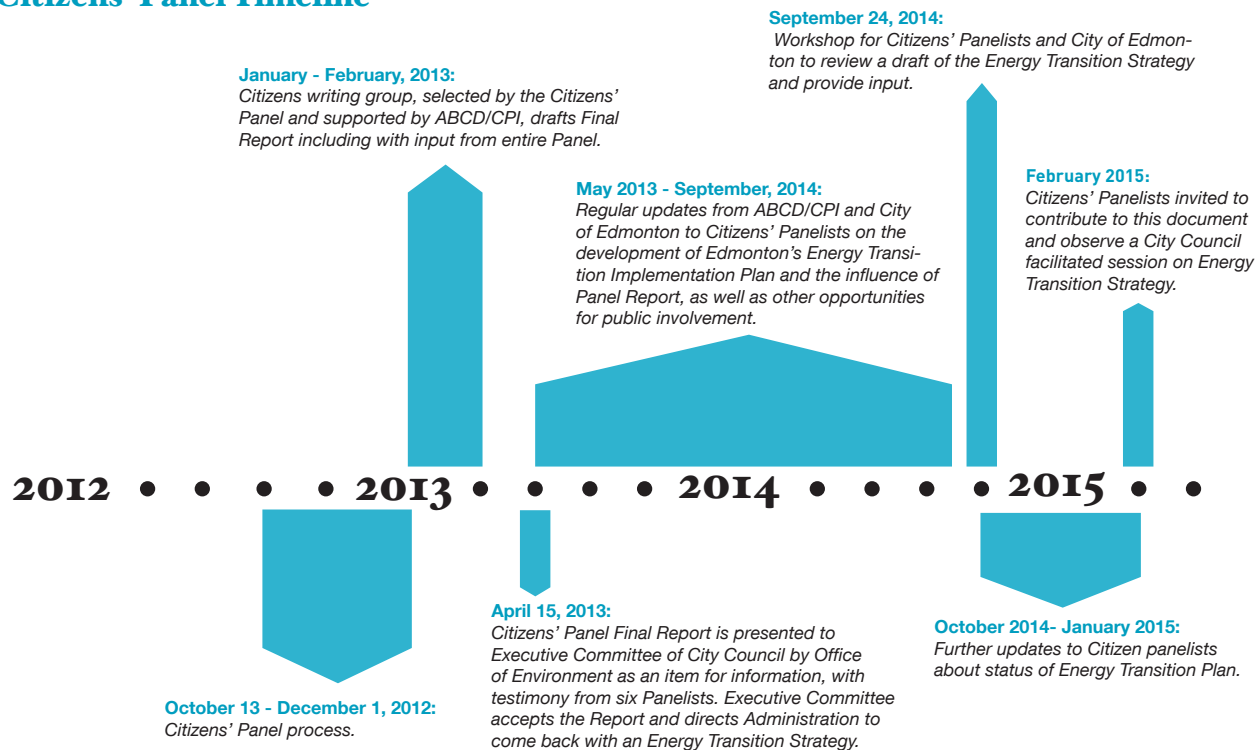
Citizens' Panel Timeline

September 24, 2014:
Workshop for Citizens' Panelists and City of Edmonton to review a draft of the Energy Transition Strategy and provide input.

January - February, 2013:
Citizens writing group, selected by the Citizens' Panel and supported by ABCD/CPI, drafts Final Report including with input from entire Panel.

February 2015:
Citizens' Panelists invited to contribute to this document and observe a City Council facilitated session on Energy Transition Strategy.

May 2013 - September, 2014:
Regular updates from ABCD/CPI and City of Edmonton to Citizens' Panelists on the development of Edmonton's Energy Transition Implementation Plan and the influence of Panel Report, as well as other opportunities for public involvement.

2012 • • • • 2013 • • • • 2014 • • • • 2015 • •

April 15, 2013:
Citizens' Panel Final Report is presented to Executive Committee of City Council by Office of Environment as an item for information, with testimony from six Panelists. Executive Committee accepts the Report and directs Administration to come back with an Energy Transition Strategy.

October 2014- January 2015:
Further updates to Citizen panelists about status of Energy Transition Plan.

October 13 - December 1, 2012:
Citizens' Panel process.